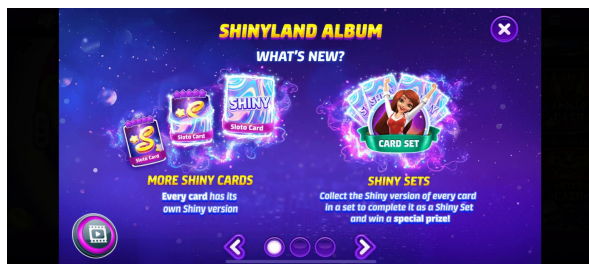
SHINYLAND ALBUM

WHAT'S NEW?

Slots Card

Slots Card

SHINY

Slots Card

CARD SET

MORE SHINY CARDS

Every card has its own Shiny version

SHINY SETS

Collect the Shiny version of every card in a set to complete it as a Shiny Set and win a special prize!